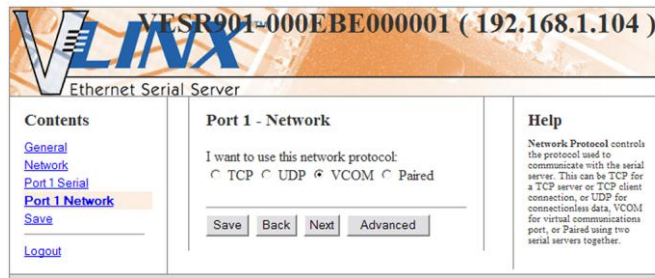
VLINX

VESR901-000EBE000001 ( 192.168.1.104 )

Ethernet Serial Server

Contents

General
Network
Port 1 Serial
Port 1 Network
Save

Logout

Port 1 - Network

I want to use this network protocol:
TCP UDP VCOM Paired

Save Back Next Advanced

Help

Network Protocol controls the protocol used to communicate with the serial server. This can be TCP for a TCP server or TCP client connection, or UDP for connectionless data, VCOM for virtual communications port, or Paired using two serial servers together.